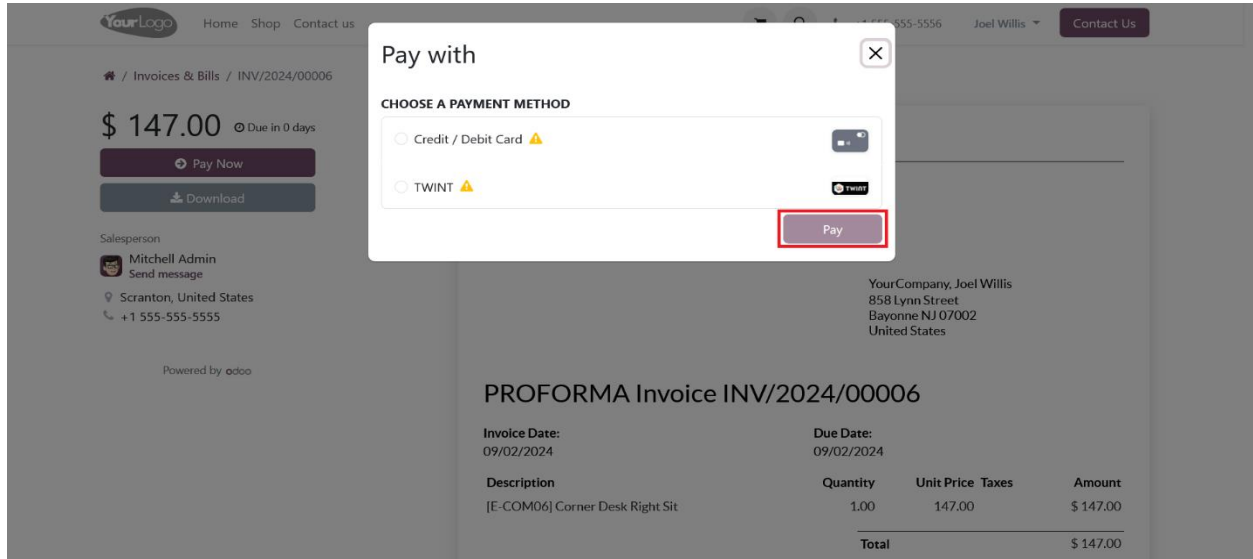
YourLogo Home Shop Contact us

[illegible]555-5556 Joel Willis Contact Us

/ Invoices & Bills / INV/2024/00006

$ 147.00 Due in 0 days

Pay Now

Download

Salesperson

Mitchell Admin
Send message

Scranton, United States

+1 555-555-5555

Powered by odoo

Pay with

CHOOSE A PAYMENT METHOD

Credit / Debit Card

TWINT

TWINT

Pay

YourCompany, Joel Willis
858 Lynn Street
Bayonne NJ 07002
United States

PROFORMA Invoice INV/2024/00006

Invoice Date:
09/02/2024

Due Date:
09/02/2024

| Description | Quantity | Unit Price | Taxes | Amount |
|---|---|---|---|---|
| [E-COM06] Corner Desk Right Sit | 1.00 | 147.00 | | $ 147.00 |
| | Total | | | $ 147.00 |